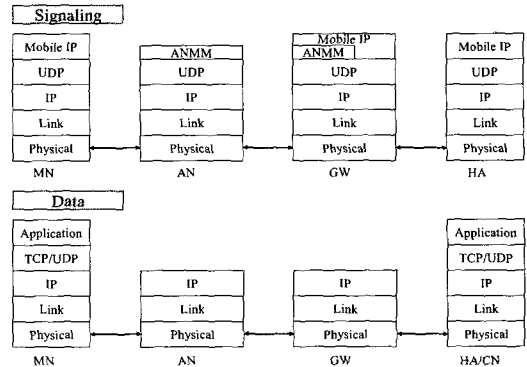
Signaling

Mobile IP
UDP
IP
Link
Physical
MN

ANMM
UDP
IP
Link
Physical
AN

Mobile IP
ANMM
UDP
IP
Link
Physical
GW

Mobile IP
UDP
IP
Link
Physical
HA

Data

Application
TCP/UDP
IP
Link
Physical
MN

IP
Link
Physical
AN

IP
Link
Physical
GW

Application
TCP/UDP
IP
Link
Physical
HA/CN